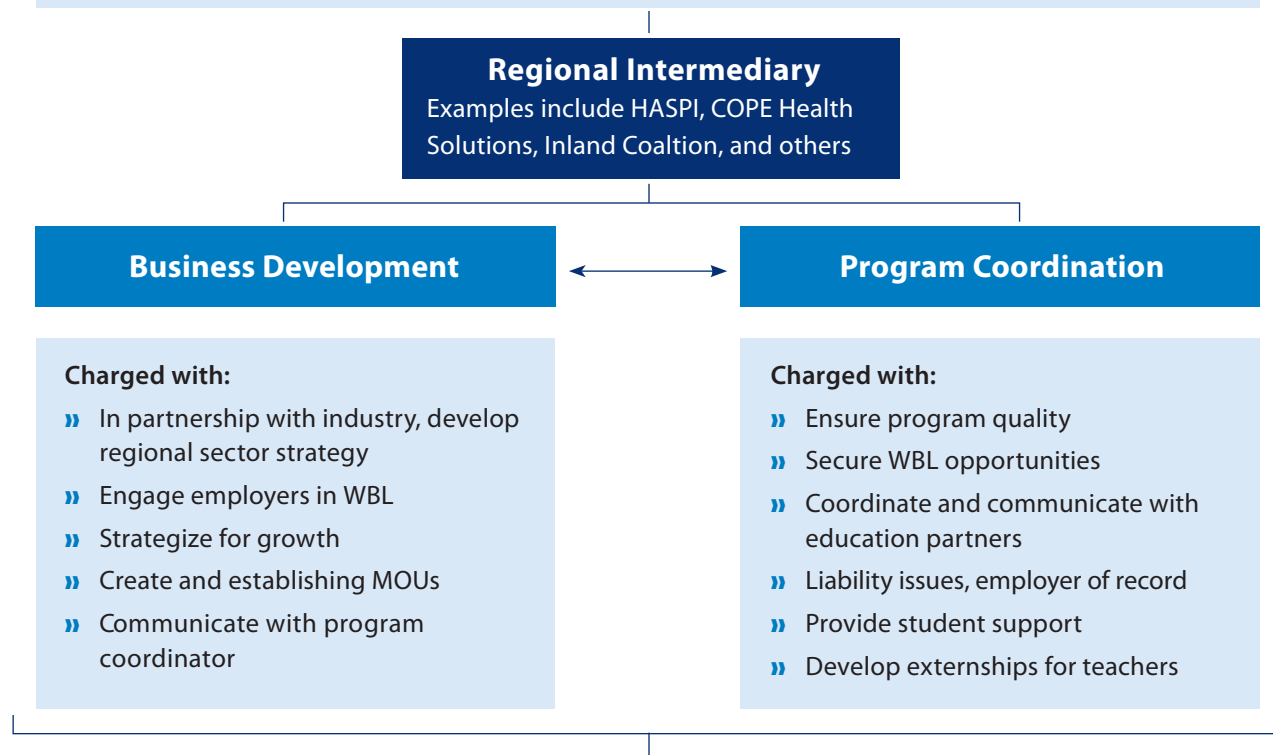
Regional Intermediary
Examples include HASPI, COPE Health Solutions, Inland Coaltion, and others

Business Development

Charged with:
» In partnership with industry, develop regional sector strategy
» Engage employers in WBL
» Strategize for growth
» Create and establishing MOUs
» Communicate with program coordinator

Program Coordination

Charged with:
» Ensure program quality
» Secure WBL opportunities
» Coordinate and communicate with education partners
» Liability issues, employer of record
» Provide student support
» Develop externships for teachers